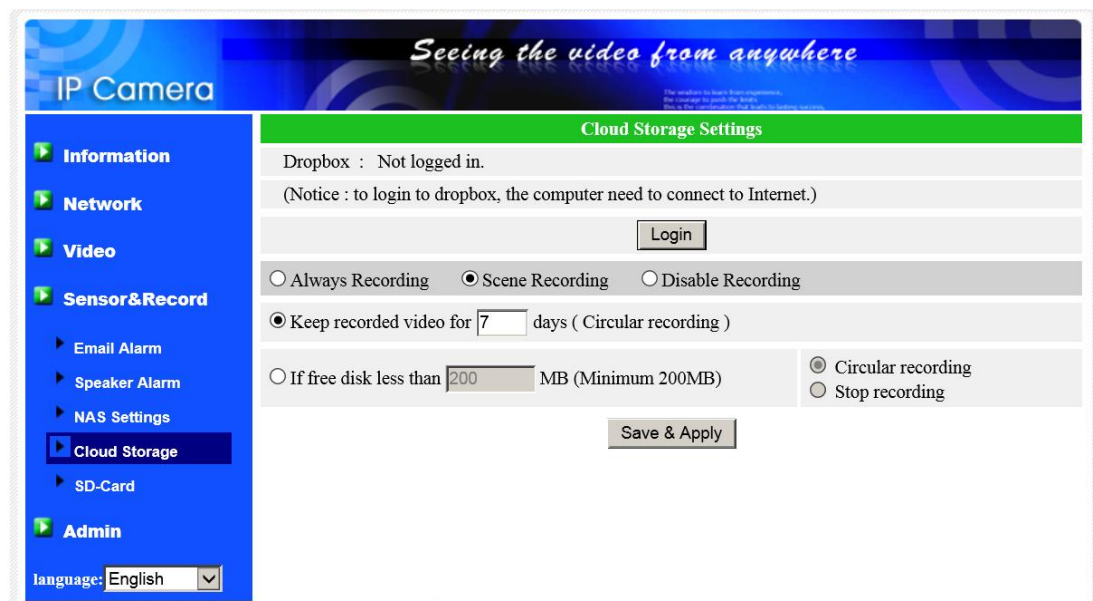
IP Camera

Seeing the video from anywhere

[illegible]

Information

Network

Video

Sensor&Record

Email Alarm

Speaker Alarm

NAS Settings

Cloud Storage

SD-Card

Admin

language: English

Cloud Storage Settings

Dropbox : Not logged in.

(Notice : to login to dropbox, the computer need to connect to Internet.)

Login

Always Recording Scene Recording Disable Recording

Keep recorded video for 7 days ( Circular recording )

If free disk less than 200 MB (Minimum 200MB)

Circular recording

Stop recording

Save & Apply